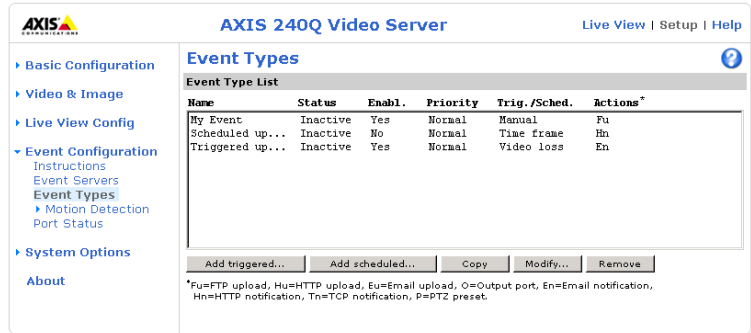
AXIS COMMUNICATIONS

AXIS 240Q Video Server

Live View | Setup | Help

Basic Configuration

Video & Image

Live View Config

Event Configuration
Instructions
Event Servers
Event Types
Motion Detection
Port Status

System Options

About

Event Types

?

Event Type List

| Name | Status | Enabl. | Priority | Trig./Sched. | Actions* |
|---|---|---|---|---|---|
| My Event | Inactive | Yes | Normal | Manual | Fu |
| Scheduled up... | Inactive | No | Normal | Time frame | Hn |
| Triggered up... | Inactive | Yes | Normal | Video loss | En |

Add triggered... Add scheduled... Copy Modify... Remove

*Fu=FTP upload, Hu=HTTP upload, Eu=Email upload, O=Output port, En=Email notification, Hn=HTTP notification, Tn=TCP notification, P=PTZ preset.